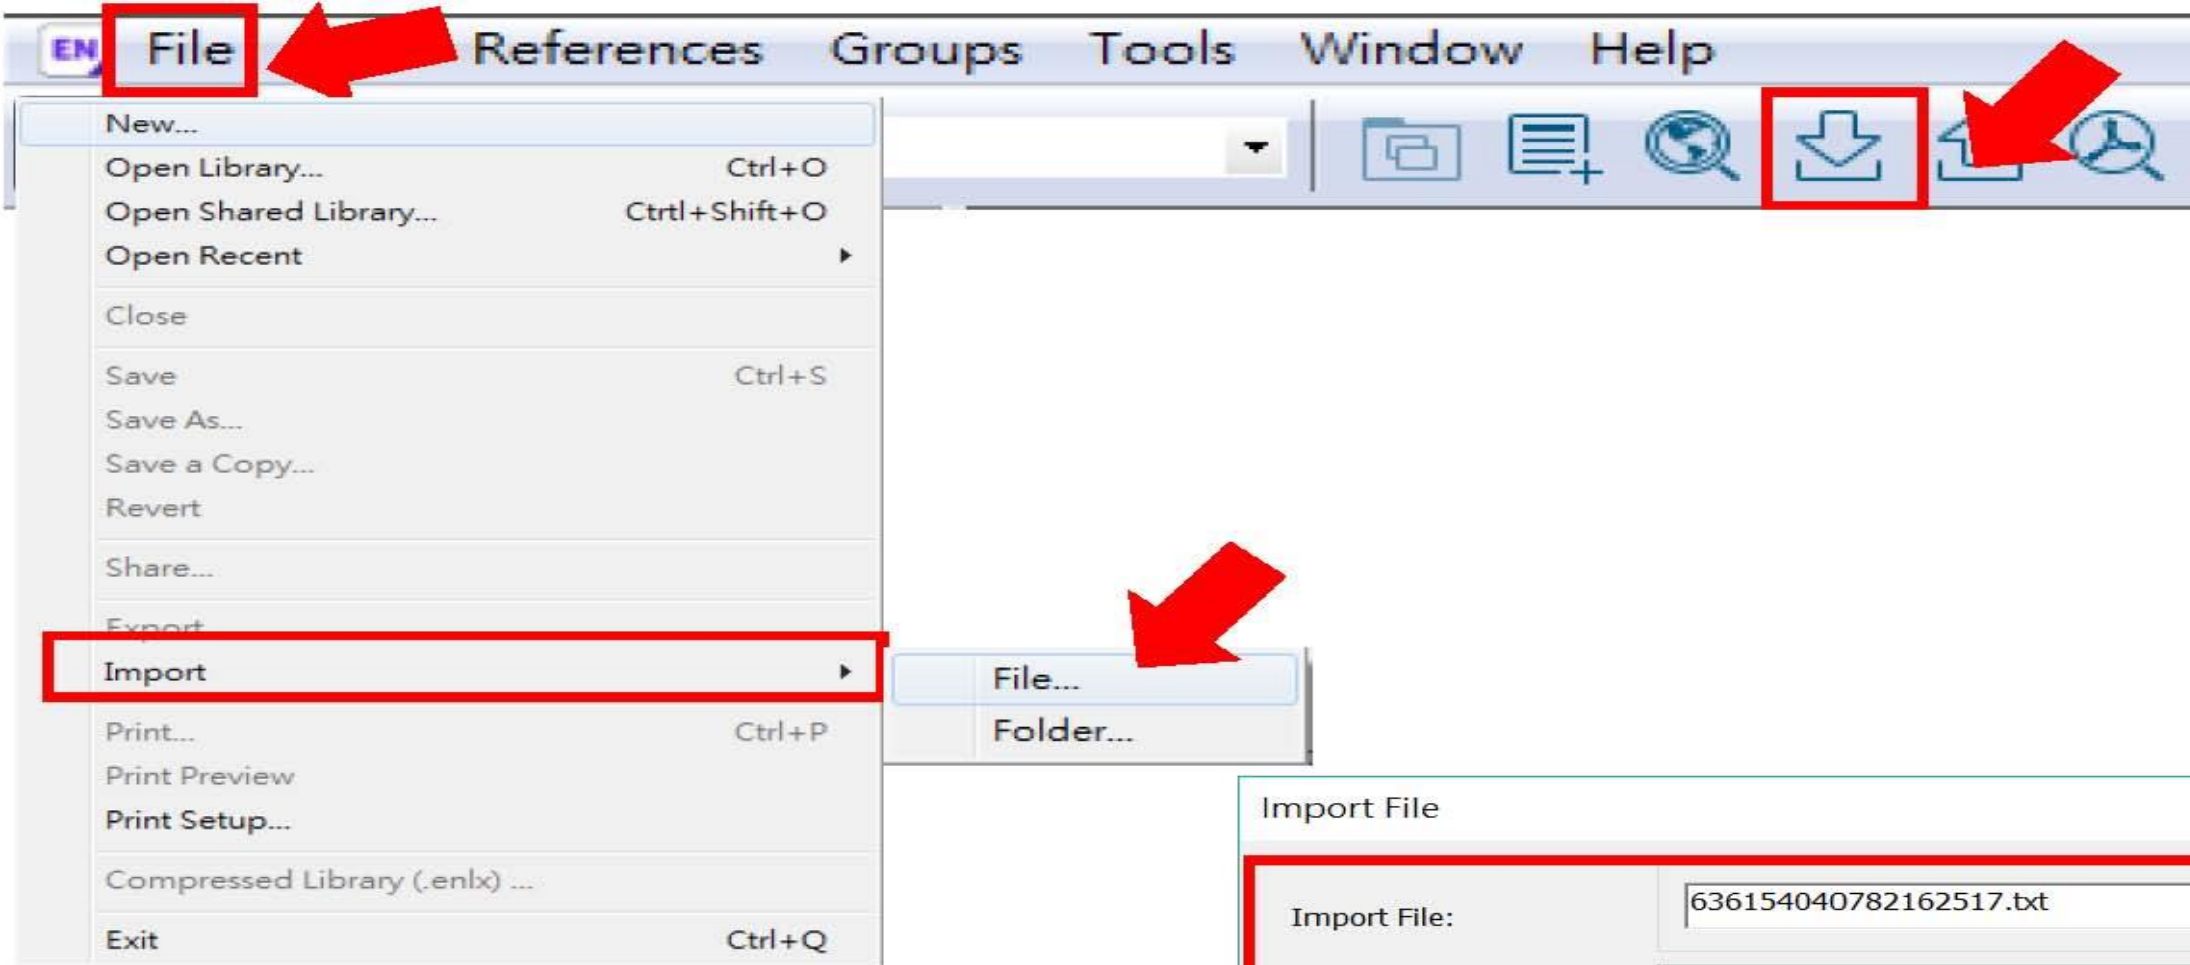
EN File References Groups Tools Window Help

New...
Open Library... Ctrl+O
Open Shared Library... Ctrtl+Shift+O
Open Recent
Close
Save Ctrl+S
Save As...
Save a Copy...
Revert
Share...
Export
Import
Print... Ctrl+P
Print Preview
Print Setup...
Compressed Library (.enlx) ...
Exit Ctrl+Q

File...
Folder...

Import File

Import File: 636154040782162517.txt